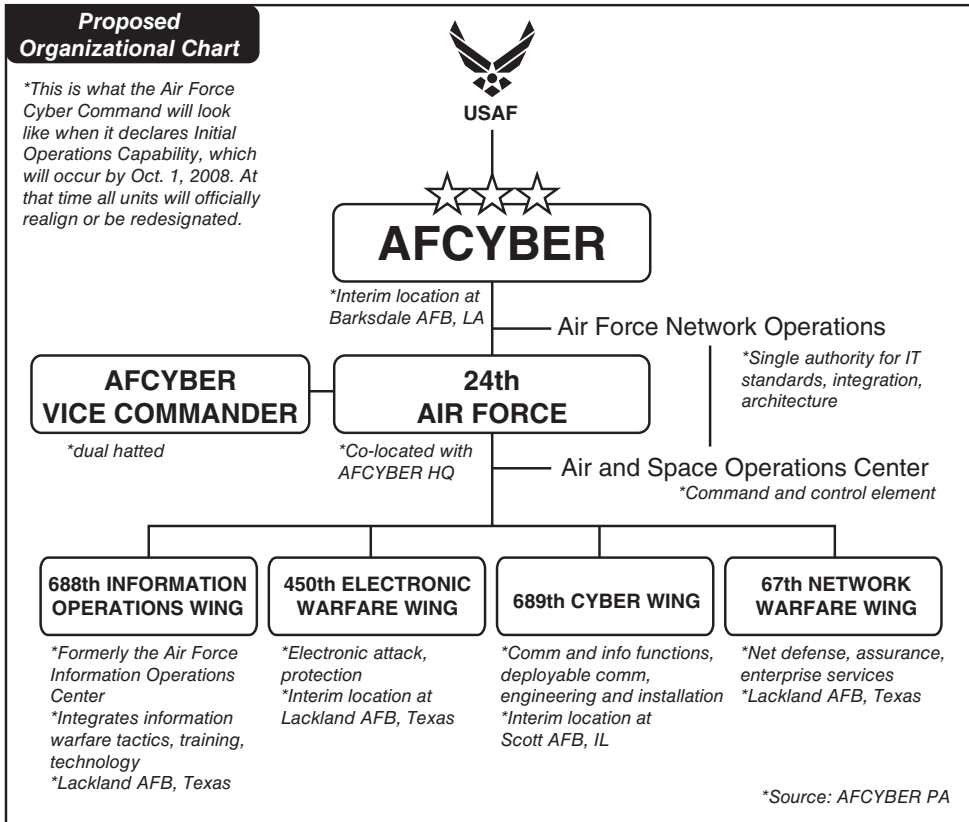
Proposed Organizational Chart

*This is what the Air Force Cyber Command will look like when it declares Initial Operations Capability, which will occur by Oct. 1, 2008. At that time all units will officially realign or be redesignated.

USAF

AFCYBER

*Interim location at Barksdale AFB, LA

Air Force Network Operations

*Single authority for IT standards, integration, architecture

AFCYBER VICE COMMANDER

*dual hatted

24th AIR FORCE

*Co-located with AFCYBER HQ

Air and Space Operations Center

*Command and control element

688th INFORMATION OPERATIONS WING

*Formerly the Air Force Information Operations Center
*Integrates information warfare tactics, training, technology
*Lackland AFB, Texas

450th ELECTRONIC WARFARE WING

*Electronic attack, protection
*Interim location at Lackland AFB, Texas

689th CYBER WING

*Comm and info functions, deployable comm, engineering and installation
*Interim location at Scott AFB, IL

67th NETWORK WARFARE WING

*Net defense, assurance, enterprise services
*Lackland AFB, Texas

*Source: AFCYBER PA